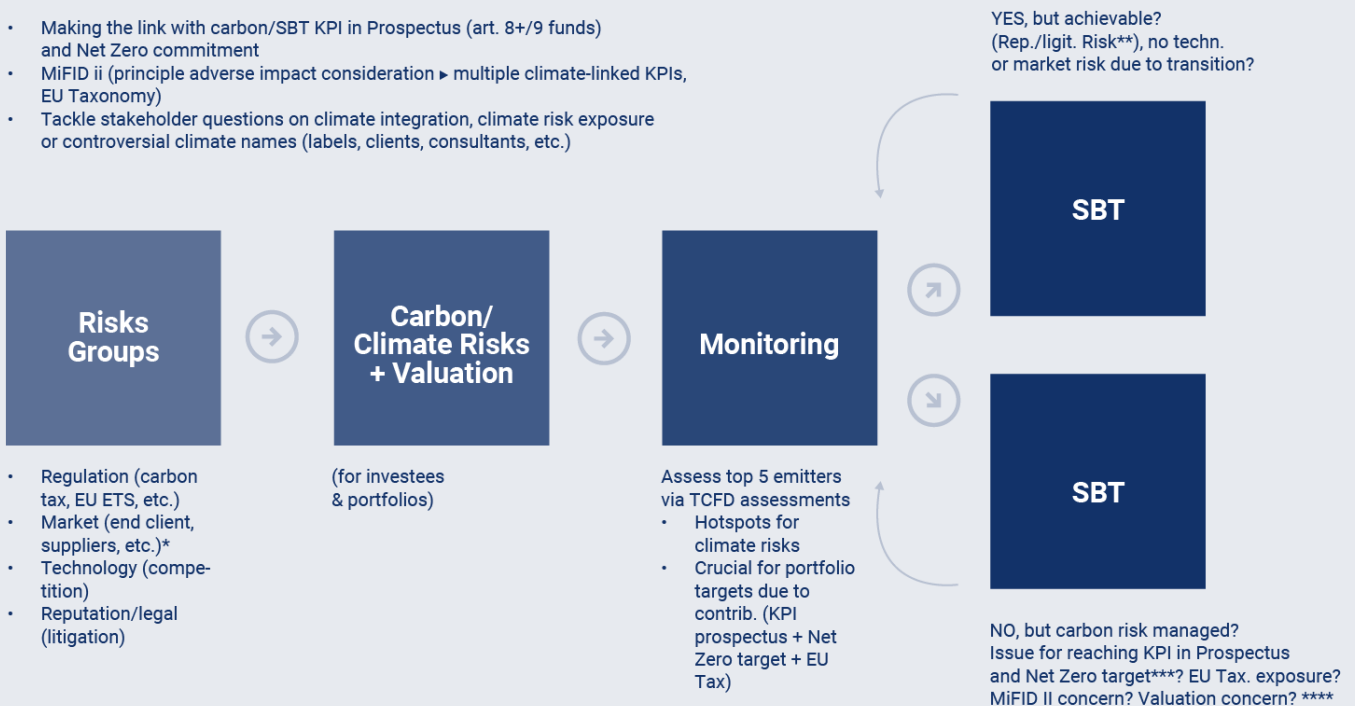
- Making the link with carbon/SBT KPI in Prospectus (art. 8+/9 funds) and Net Zero commitment
- MiFID ii (principle adverse impact consideration ▸ multiple climate-linked KPIs, EU Taxonomy)
- Tackle stakeholder questions on climate integration, climate risk exposure or controversial climate names (labels, clients, consultants, etc.)

YES, but achievable? (Rep./ligit. Risk**), no techn. or market risk due to transition?

Risks Groups

Carbon/ Climate Risks + Valuation

Monitoring

SBT

SBT

- Regulation (carbon tax, EU ETS, etc.)
- Market (end client, suppliers, etc.)*
- Technology (competition)
- Reputation/legal (litigation)

(for investees & portfolios)

Assess top 5 emitters via TCFD assessments
- Hotspots for climate risks
- Crucial for portfolio targets due to contrib. (KPI prospectus + Net Zero target + EU Tax)

NO, but carbon risk managed? Issue for reaching KPI in Prospectus and Net Zero target***? EU Tax. exposure? MiFID II concern? Valuation concern? ****